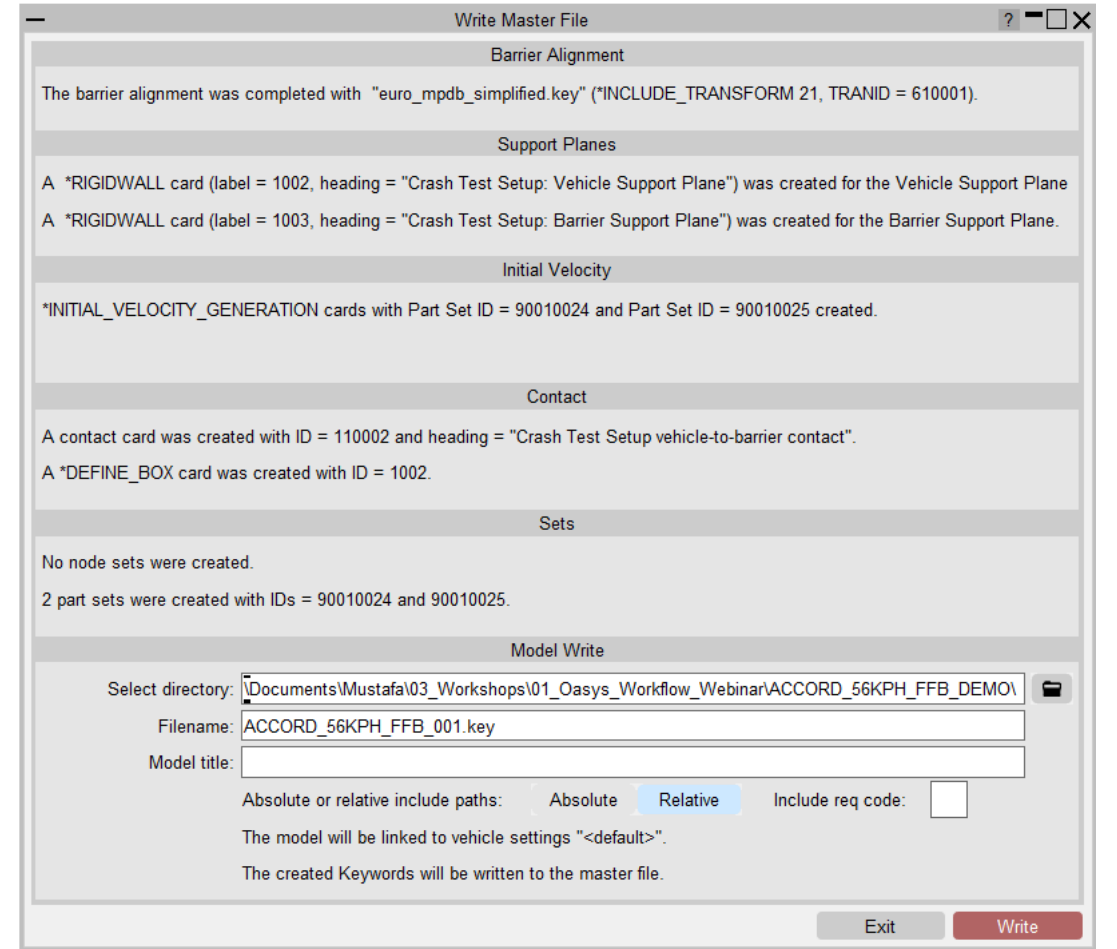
Write Master File

?

Barrier Alignment

The barrier alignment was completed with "euro_mpdb_simplified.key" (*INCLUDE_TRANSFORM 21, TRANID = 610001).

Support Planes

A *RIGIDWALL card (label = 1002, heading = "Crash Test Setup: Vehicle Support Plane") was created for the Vehicle Support Plane

A *RIGIDWALL card (label = 1003, heading = "Crash Test Setup: Barrier Support Plane") was created for the Barrier Support Plane.

Initial Velocity

*INITIAL_VELOCITY_GENERATION cards with Part Set ID = 90010024 and Part Set ID = 90010025 created.

Contact

A contact card was created with ID = 110002 and heading = "Crash Test Setup vehicle-to-barrier contact".

A *DEFINE_BOX card was created with ID = 1002.

Sets

No node sets were created.

2 part sets were created with IDs = 90010024 and 90010025.

Model Write

Select directory: \Documents\Mustafa\03_Workshops\01_Oasys_Workflow_Webinar\ACCORD_56KPH_FFB_DEMO\

Filename: ACCORD_56KPH_FFB_001.key

Model title:

Absolute or relative include paths: Absolute Relative Include req code:

The model will be linked to vehicle settings "<default>".

The created Keywords will be written to the master file.

Exit Write